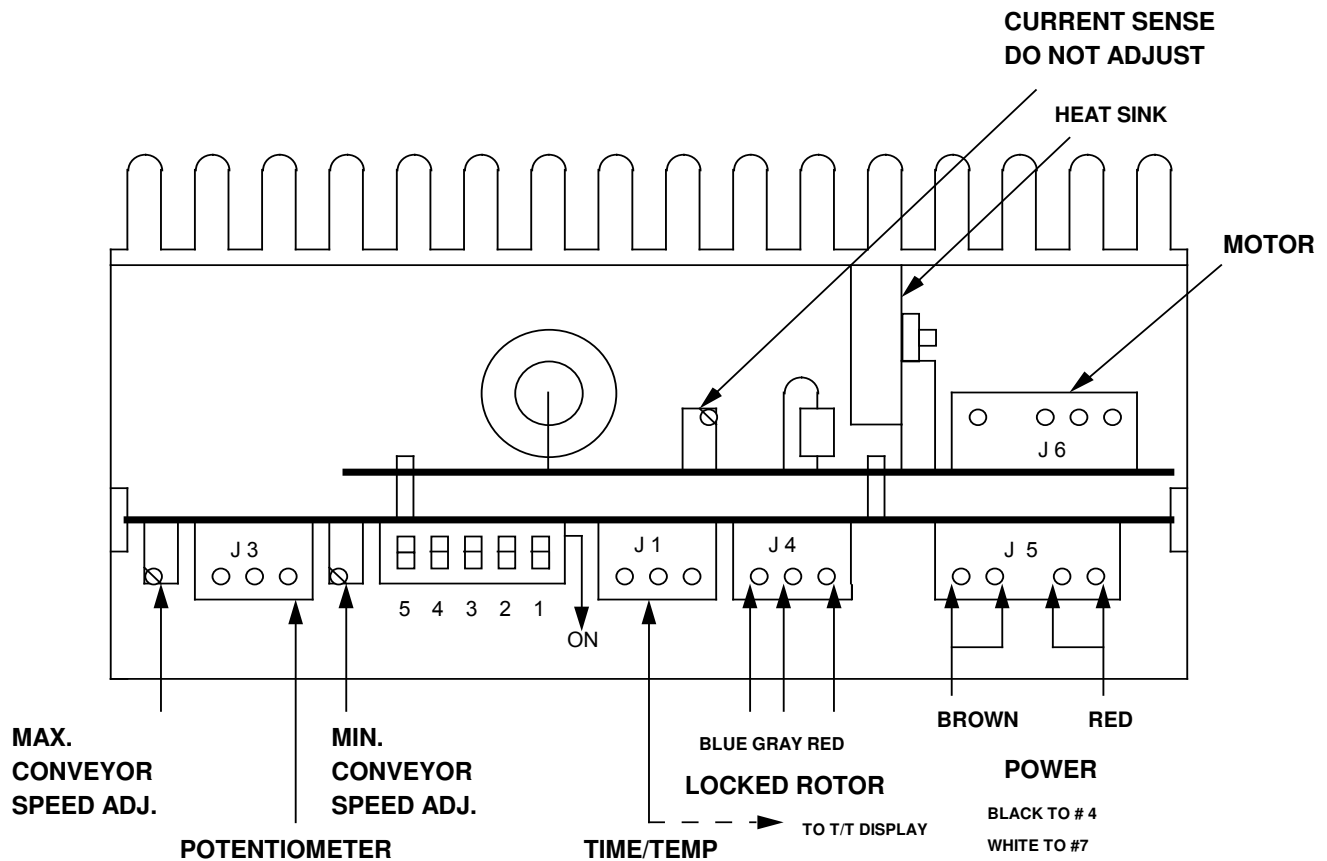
CURRENT SENSE
DO NOT ADJUST

HEAT SINK

MOTOR

J 6

J 3

J 1

J 4

J 5

5 4 3 2 1

ON

BROWN

RED

MAX.
CONVEYOR
SPEED ADJ.

MIN.
CONVEYOR
SPEED ADJ.

BLUE GRAY RED

LOCKED ROTOR

POWER

BLACK TO # 4

WHITE TO #7

TO T/T DISPLAY

POTENTIOMETER

TIME/TEMP